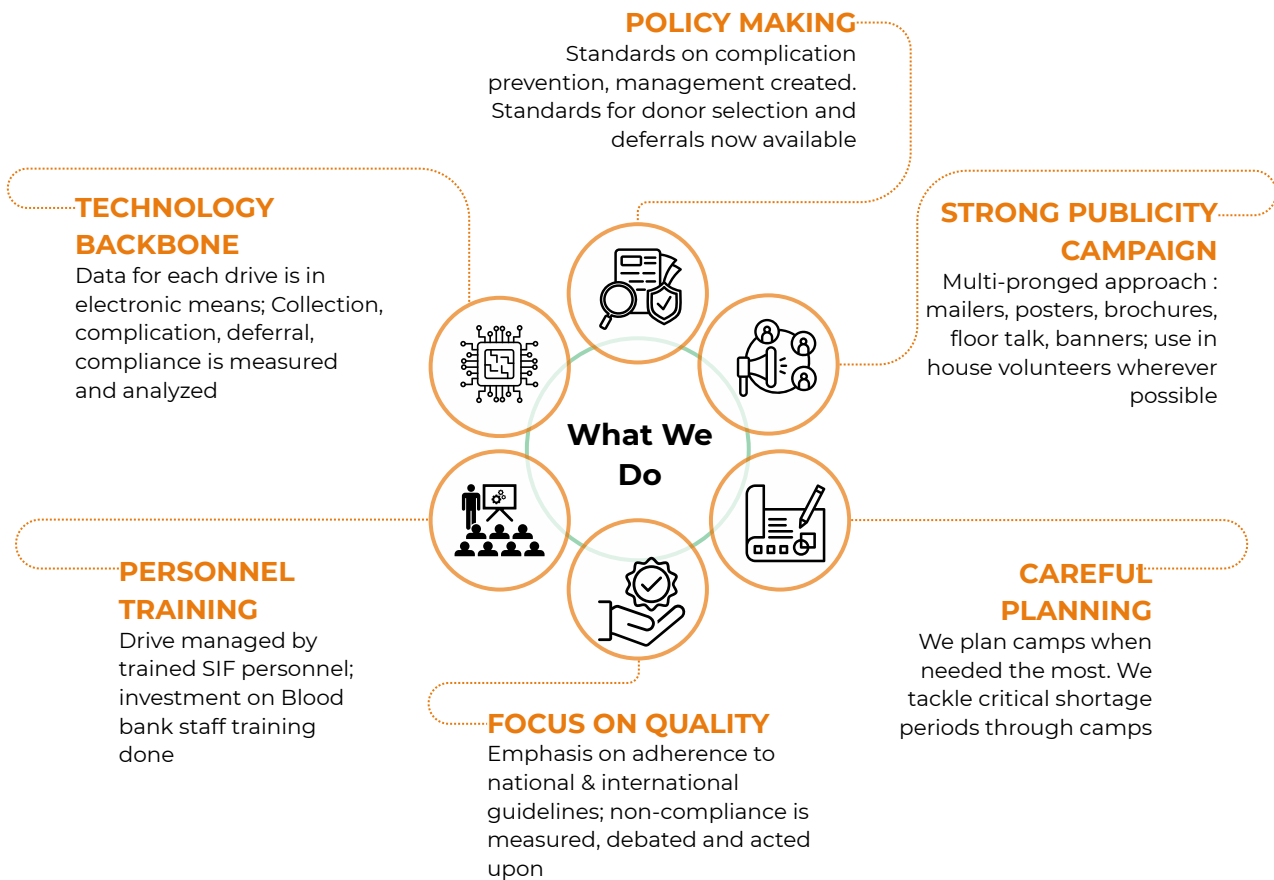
POLICY MAKING
Standards on complication prevention, management created. Standards for donor selection and deferrals now available

TECHNOLOGY BACKBONE
Data for each drive is in electronic means; Collection, complication, deferral, compliance is measured and analyzed

STRONG PUBLICITY CAMPAIGN
Multi-pronged approach : mailers, posters, brochures, floor talk, banners; use in house volunteers wherever possible

What We Do

PERSONNEL TRAINING
Drive managed by trained SIF personnel; investment on Blood bank staff training done

CAREFUL PLANNING
We plan camps when needed the most. We tackle critical shortage periods through camps

FOCUS ON QUALITY
Emphasis on adherence to national & international guidelines; non-compliance is measured, debated and acted upon